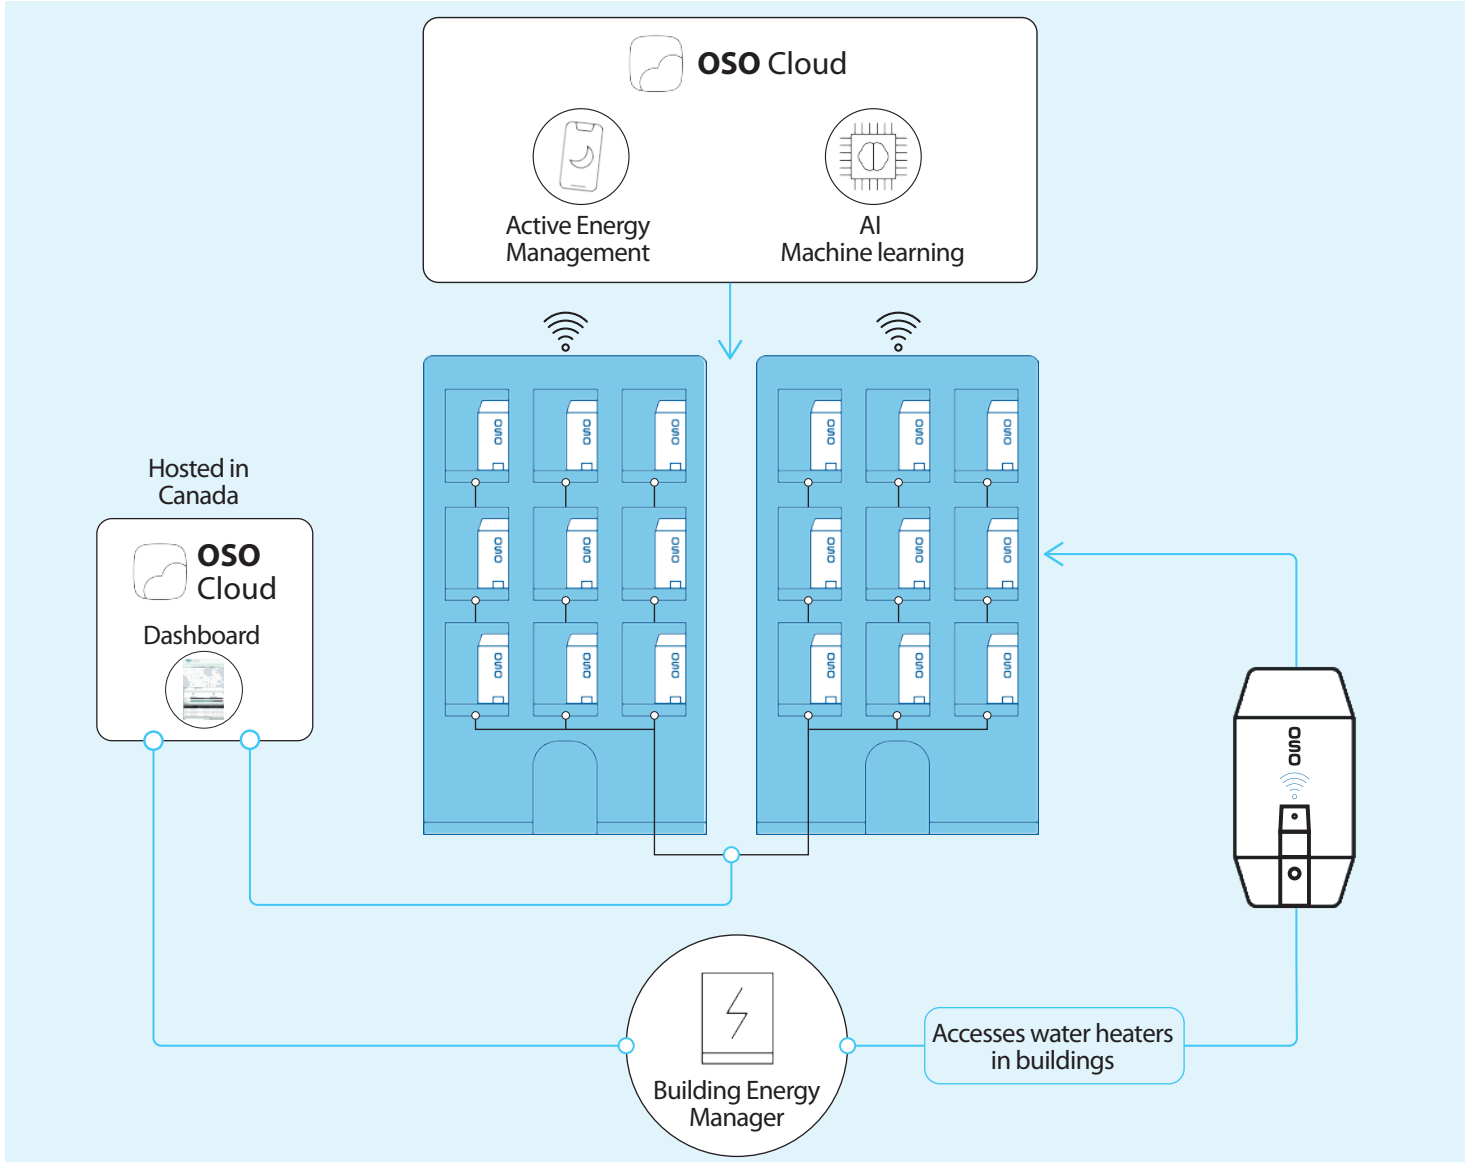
OSO Cloud

Active Energy Management

AI Machine learning

Hosted in Canada

OSO Cloud

Dashboard

OSO OSO OSO OSO OSO OSO OSO OSO OSO

OSO OSO OSO OSO OSO OSO OSO OSO OSO

OSO

Building Energy Manager

Accesses water heaters in buildings